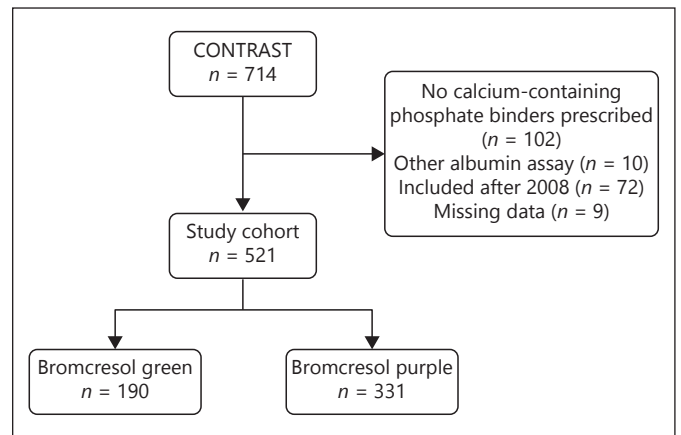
CONTRAST
$n = 714$

No calcium-containing phosphate binders prescribed ($n = 102$)
Other albumin assay ($n = 10$)
Included after 2008 ($n = 72$)
Missing data ($n = 9$)

Study cohort
$n = 521$

Bromcresol green
$n = 190$

Bromcresol purple
$n = 331$